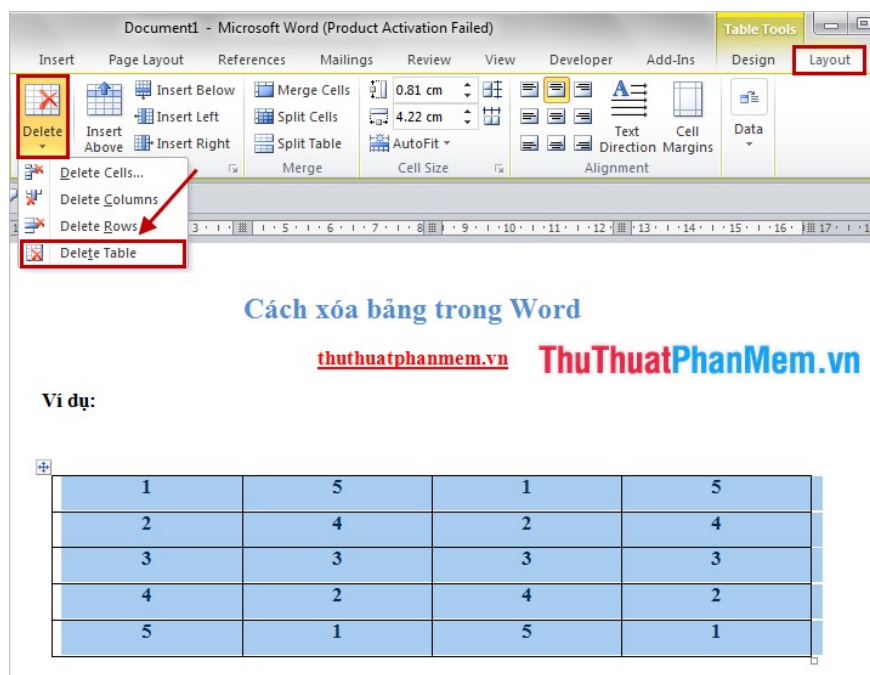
Document1 - Microsoft Word (Product Activation Failed)

Table Tools

Insert Page Layout References Mailings Review View Developer Add-Ins Design Layout

Delete

Insert Above

Insert Below

Insert Left

Insert Right

Merge Cells

Split Cells

Split Table

Merge

0.81 cm

4.22 cm

AutoFit

Cell Size

Text Direction

Cell Margins

Alignment

Data

Delete Cells...

Delete Columns

Delete Rows

Delete Table

Cách xóa bảng trong Word

thuthuatphanmem.vn

ThuThuatPhanMem.vn

Ví dụ:

| 1 | 5 | 1 | 5 |
|---|---|---|---|
| 2 | 4 | 2 | 4 |
| 3 | 3 | 3 | 3 |
| 4 | 2 | 4 | 2 |
| 5 | 1 | 5 | 1 |